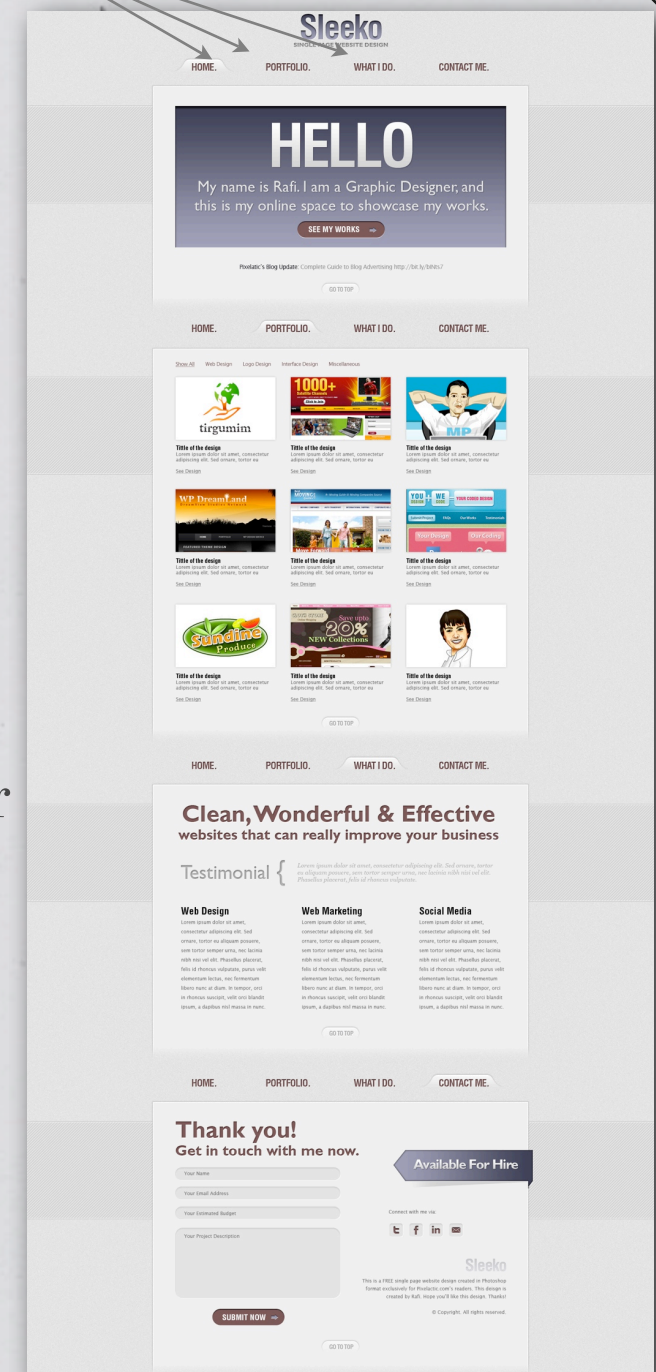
Sleeko
SINGLE PAGE WEBSITE DESIGN

HOME. PORTFOLIO. WHAT I DO. CONTACT ME.

HELLO
My name is Rafi. I am a Graphic Designer, and this is my online space to showcase my works.
SEE MY WORKS

Pixelatic's Blog Update: Complete Guide to Blog Advertising http://bit.ly/bihls7

GO TO TOP

HOME. PORTFOLIO. WHAT I DO. CONTACT ME.

Show All Web Design Logo Design Interface Design Miscellaneous

tirgumim
Tittle of the design
Lorem ipsum dolor sit amet, consectetur adipiscing elit. Sed ornare, tortor eu
See Design

1000+
Tittle of the design
Lorem ipsum dolor sit amet, consectetur adipiscing elit. Sed ornare, tortor eu
See Design

MP
Tittle of the design
Lorem ipsum dolor sit amet, consectetur adipiscing elit. Sed ornare, tortor eu
See Design

WP DreamLand
Tittle of the design
Lorem ipsum dolor sit amet, consectetur adipiscing elit. Sed ornare, tortor eu
See Design

Tittle of the design
Lorem ipsum dolor sit amet, consectetur adipiscing elit. Sed ornare, tortor eu
See Design

YOUR CODE DESIGN
Tittle of the design
Lorem ipsum dolor sit amet, consectetur adipiscing elit. Sed ornare, tortor eu
See Design

Sundine Produce
Tittle of the design
Lorem ipsum dolor sit amet, consectetur adipiscing elit. Sed ornare, tortor eu
See Design

Save upto 20% NEW Collections
Tittle of the design
Lorem ipsum dolor sit amet, consectetur adipiscing elit. Sed ornare, tortor eu
See Design

Tittle of the design
Lorem ipsum dolor sit amet, consectetur adipiscing elit. Sed ornare, tortor eu
See Design

GO TO TOP

HOME. PORTFOLIO. WHAT I DO. CONTACT ME.

Clean, Wonderful & Effective
websites that can really improve your business

Testimonial { Lorem ipsum dolor sit amet, consectetur adipiscing elit. Sed ornare, tortor eu aliquam posuere, sem tortor semper urna, nec lacinia nibh nisi vel elit. Phasellus placerat, felis id rhoncus vulputate.

Web Design
Lorem ipsum dolor sit amet, consectetur adipiscing elit. Sed ornare, tortor eu aliquam posuere, sem tortor semper urna, nec lacinia nibh nisi vel elit. Phasellus placerat, felis id rhoncus vulputate, purus velit elementum lectus, nec fermentum libero nunc at diam. In tempor, orci in rhoncus suscipit, velit orci blandit ipsum, a dapibus nisl massa in nunc.

Web Marketing
Lorem ipsum dolor sit amet, consectetur adipiscing elit. Sed ornare, tortor eu aliquam posuere, sem tortor semper urna, nec lacinia nibh nisi vel elit. Phasellus placerat, felis id rhoncus vulputate, purus velit elementum lectus, nec fermentum libero nunc at diam. In tempor, orci in rhoncus suscipit, velit orci blandit ipsum, a dapibus nisl massa in nunc.

Social Media
Lorem ipsum dolor sit amet, consectetur adipiscing elit. Sed ornare, tortor eu aliquam posuere, sem tortor semper urna, nec lacinia nibh nisi vel elit. Phasellus placerat, felis id rhoncus vulputate, purus velit elementum lectus, nec fermentum libero nunc at diam. In tempor, orci in rhoncus suscipit, velit orci blandit ipsum, a dapibus nisl massa in nunc.

GO TO TOP

HOME. PORTFOLIO. WHAT I DO. CONTACT ME.

Thank you!
Get in touch with me now.

Available For Hire

Your Name
Your Email Address
Your Estimated Budget
Your Project Description

Connect with me via:

Sleeko
This is a FREE simple page website design created in Photoshop format exclusively for Pixelatic.com's readers. This design is created by Rafi. Hope you'll like this design. Thanks!

© Copyright. All rights reserved.

SUBMIT NOW

GO TO TOP